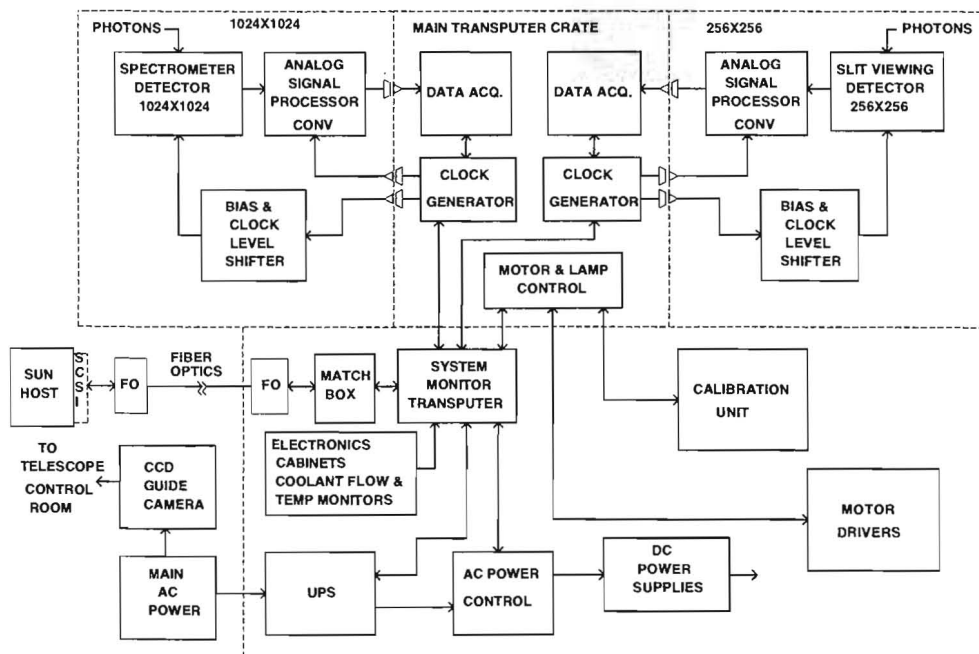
PHOTONS

1024X1024

MAIN TRANSPUTER CRATE

256X256

PHOTONS

SPECTROMETER DETECTOR 1024X1024

ANALOG SIGNAL PROCESSOR CONV

DATA ACQ.

DATA ACQ.

ANALOG SIGNAL PROCESSOR CONV

SLIT VIEWING DETECTOR 256X256

CLOCK GENERATOR

CLOCK GENERATOR

BIAS & CLOCK LEVEL SHIFTER

BIAS & CLOCK LEVEL SHIFTER

MOTOR & LAMP CONTROL

SUN HOST

SCSI

FO

FIBER OPTICS

FO

MATCH BOX

SYSTEM MONITOR TRANSPUTER

CALIBRATION UNIT

ELECTRONICS CABINETS COOLANT FLOW & TEMP MONITORS

TO TELESCOPE CONTROL ROOM

CCD GUIDE CAMERA

MOTOR DRIVERS

MAIN AC POWER

UPS

AC POWER CONTROL

DC POWER SUPPLIES